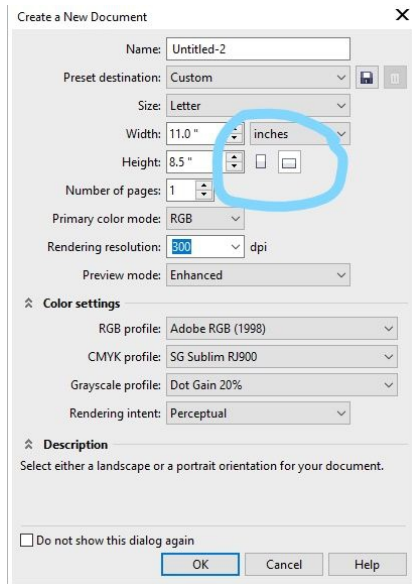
Create a New Document ×

Name: Untitled-2

Preset destination: Custom

Size: Letter

Width: 11.0 " inches

Height: 8.5 "

Number of pages: 1

Primary color mode: RGB

Rendering resolution: 300 dpi

Preview mode: Enhanced

Color settings

RGB profile: Adobe RGB (1998)

CMYK profile: SG Sublim RJ900

Grayscale profile: Dot Gain 20%

Rendering intent: Perceptual

Description

Select either a landscape or a portrait orientation for your document.

Do not show this dialog again

OK Cancel Help